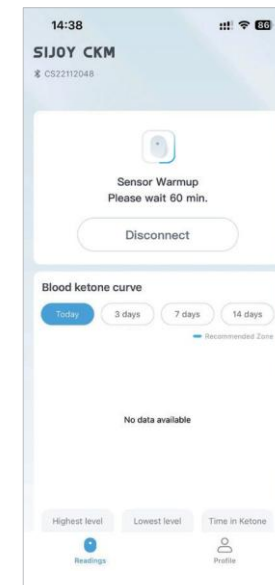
14:38
86

SIJOY CKM
CS22112048

Sensor Warmup
Please wait 60 min.

Disconnect

Blood ketone curve

Today
3 days
7 days
14 days

Recommended Zone

No data available

Highest level
Lowest level
Time in Ketone

Readings
Profile